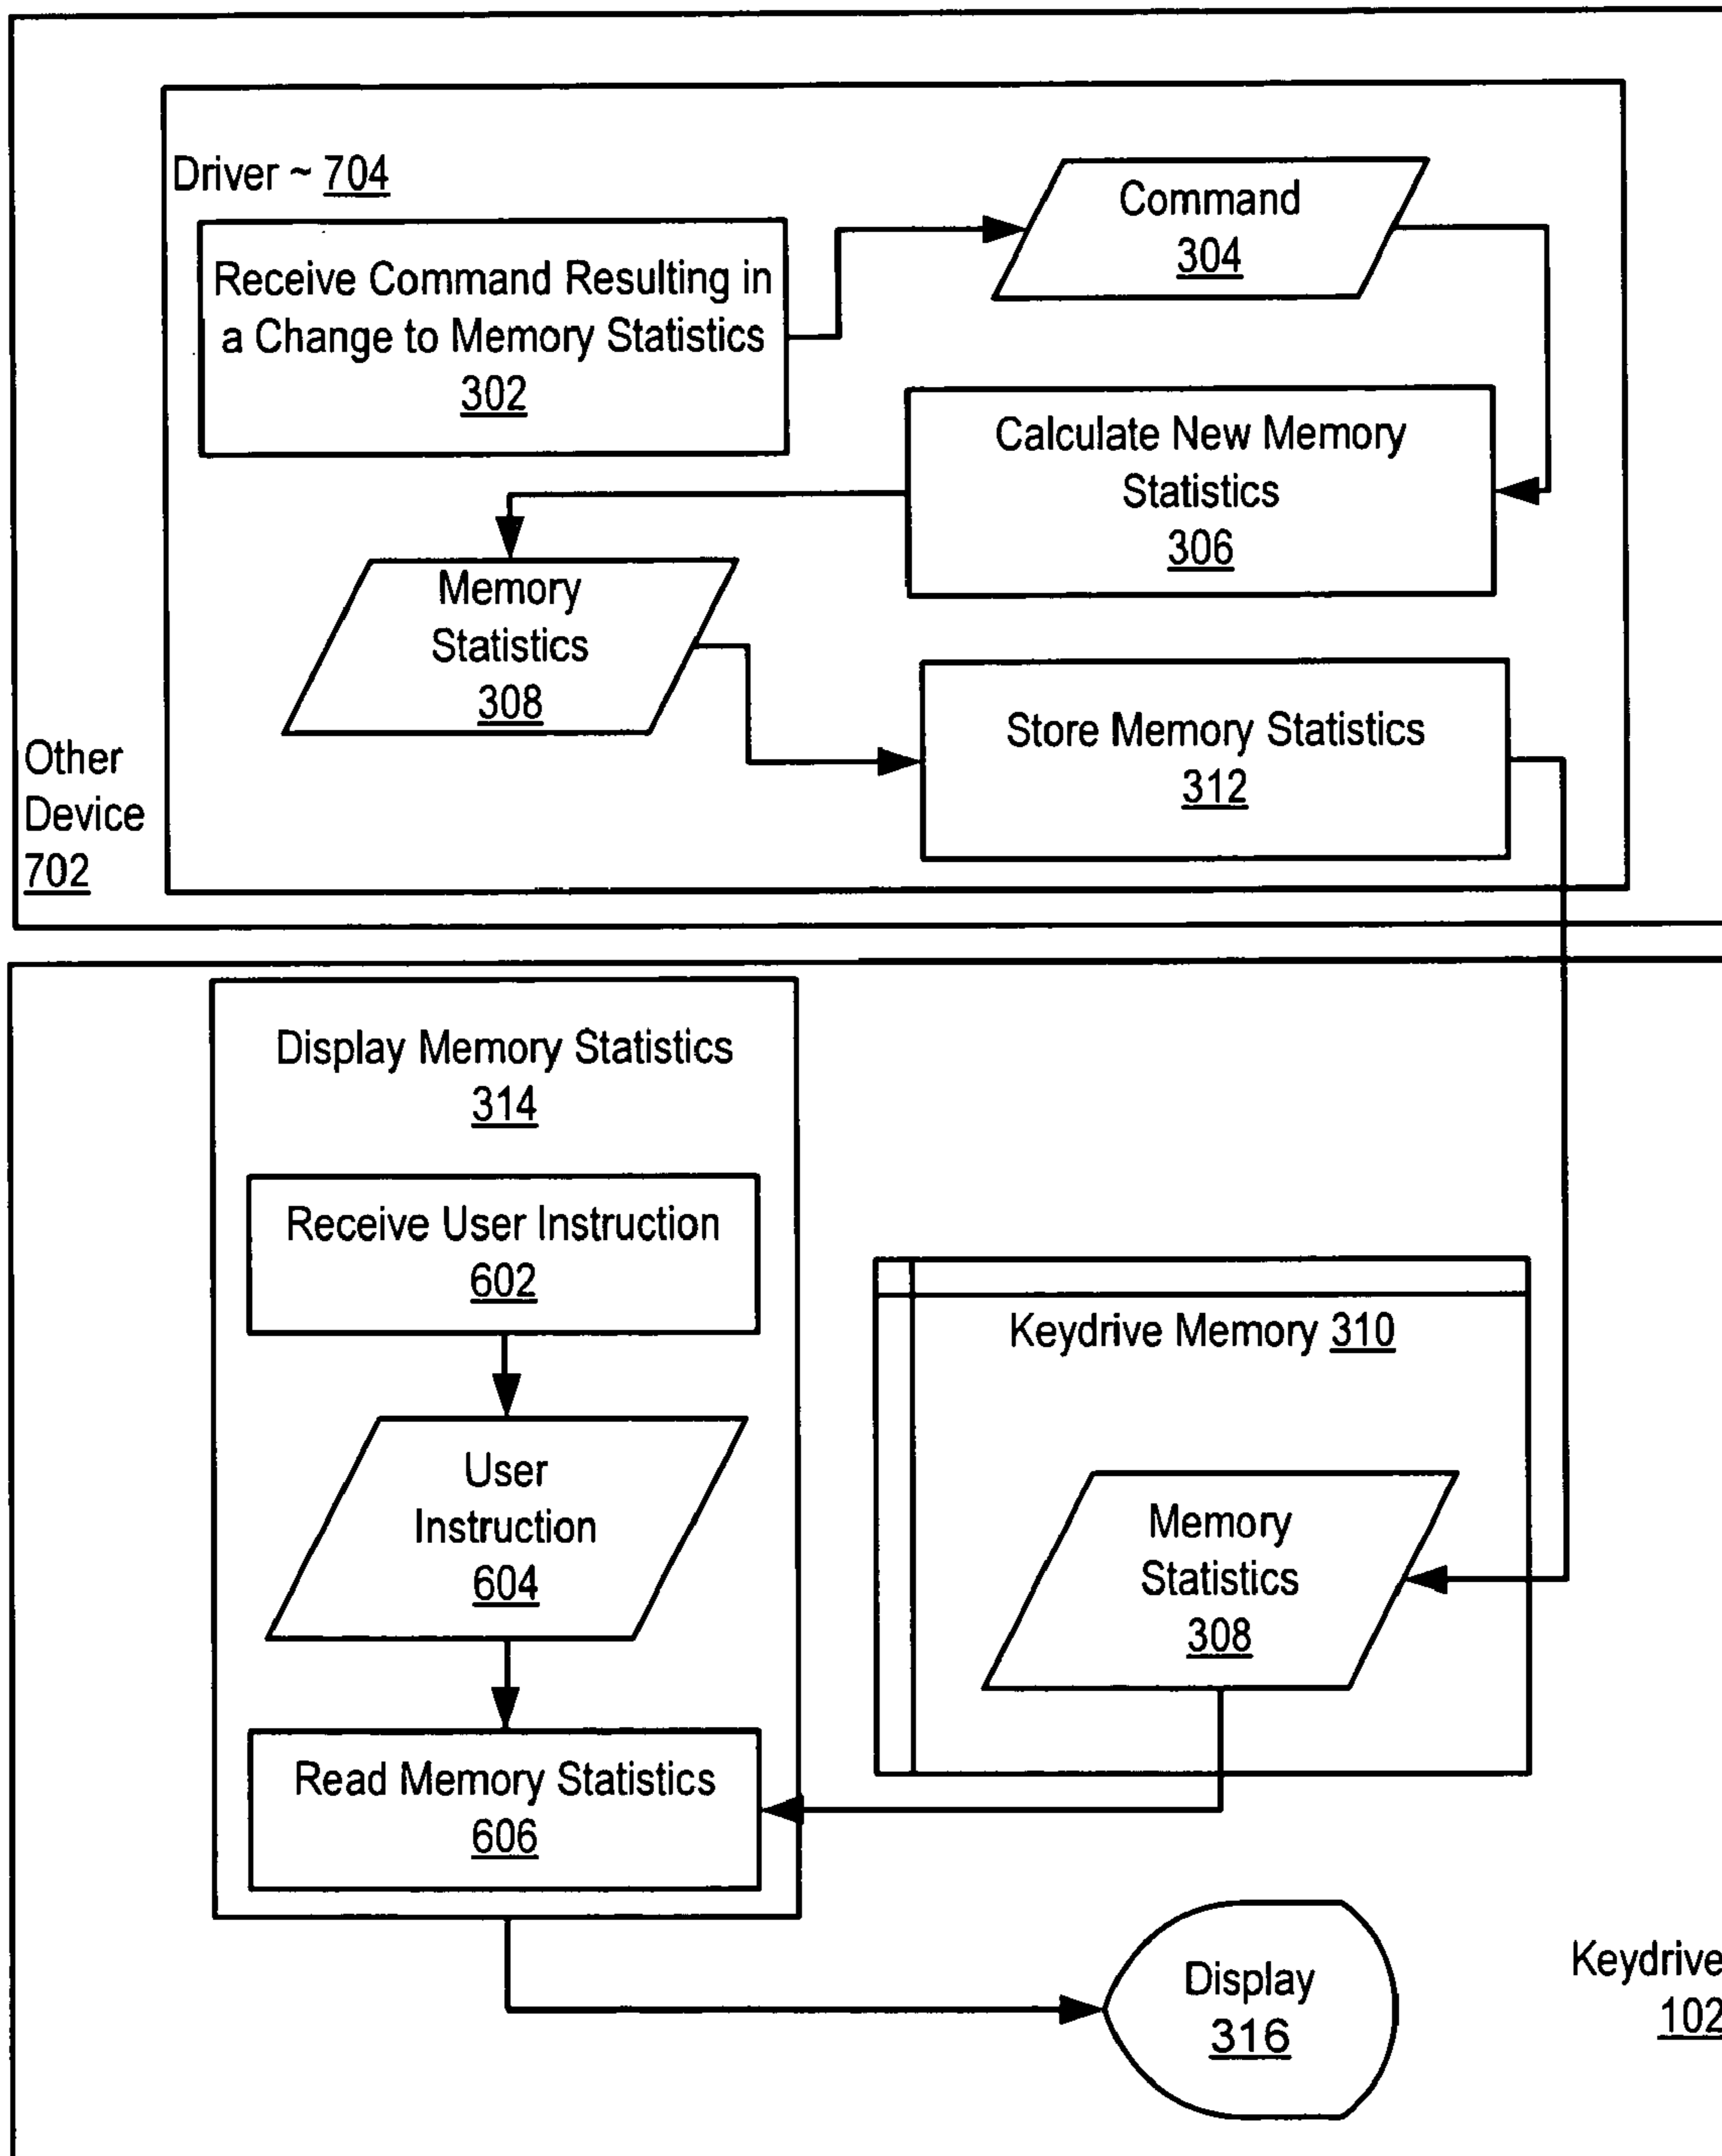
Driver ~ 704

Receive Command Resulting in a Change to Memory Statistics 302

Command 304

Calculate New Memory Statistics 306

Memory Statistics 308

Store Memory Statistics 312

Other Device 702

Display Memory Statistics 314

Receive User Instruction 602

User Instruction 604

Read Memory Statistics 606

Keydrive Memory 310

Memory Statistics 308

Display 316

Keydrive 102